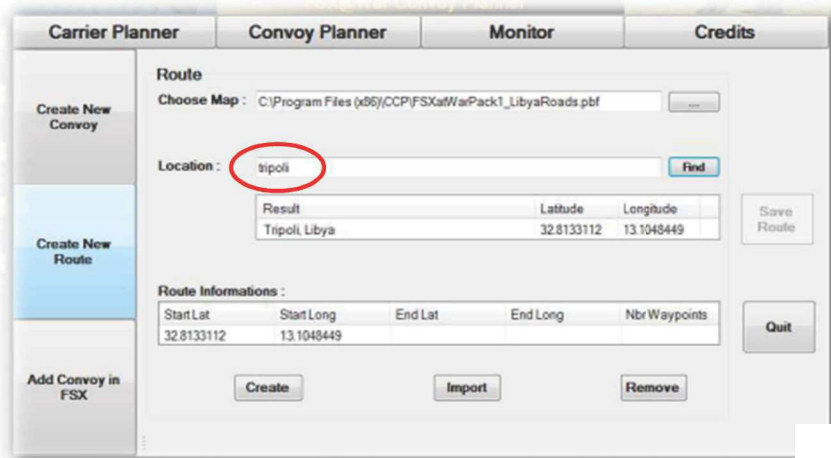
Carrier Planner | Convoy Planner | Monitor | Credits

Create New Convoy

Create New Route

Add Convoy in FSX

Route

Choose Map : C:\Program Files (x86)\CCP\FSXatWarPack1_LibyaRoads.pbf ...

Location : tripoli Find

| Result | Latitude | Longitude |
|---|---|---|
| Tripoli, Libya | 32.8133112 | 13.1048449 |

Save Route

Route Informations :

| Start Lat | Start Long | End Lat | End Long | Nbr Waypoints |
|---|---|---|---|---|
| 32.8133112 | 13.1048449 | | | |

Quit

Create Import Remove